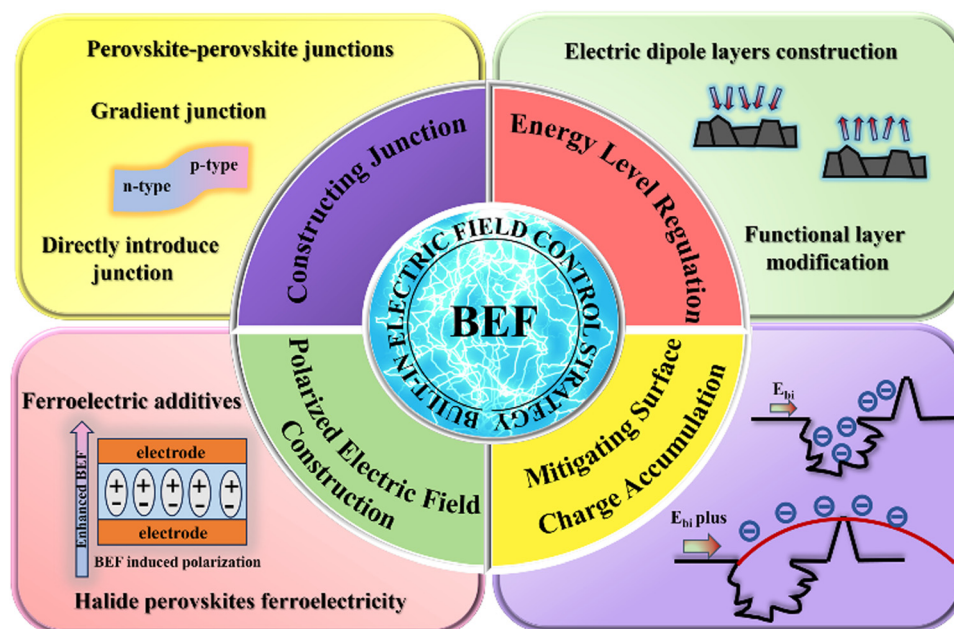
Perovskite-perovskite junctions

Gradient junction

p-type
n-type

Directly introduce junction

Electric dipole layers construction

Functional layer modification

Constructing Junction

Energy Level Regulation

BUILT-IN ELECTRIC FIELD CONTROL STRATEGY

BEF

Polarized Electric Field Construction

Mitigating Surface Charge Accumulation

Ferroelectric additives

Enhanced BEF

electrode
+ − + − + − + − + −
electrode

BEF induced polarization

Halide perovskites ferroelectricity

$E_{bi}$

$E_{bi}$ plus